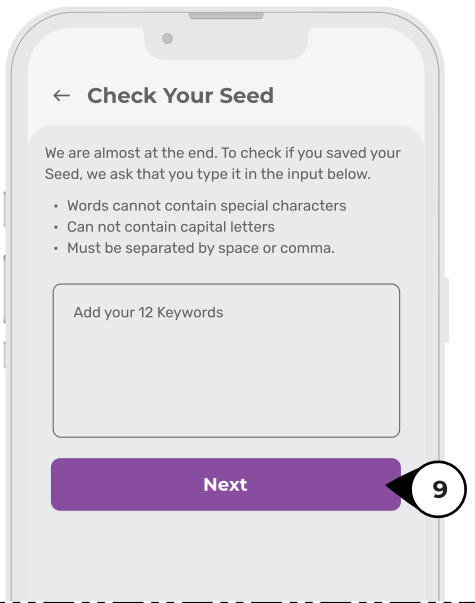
← Check Your Seed

We are almost at the end. To check if you saved your Seed, we ask that you type it in the input below.

• Words cannot contain special characters
• Can not contain capital letters
• Must be separated by space or comma.

Add your 12 Keywords

Next

9